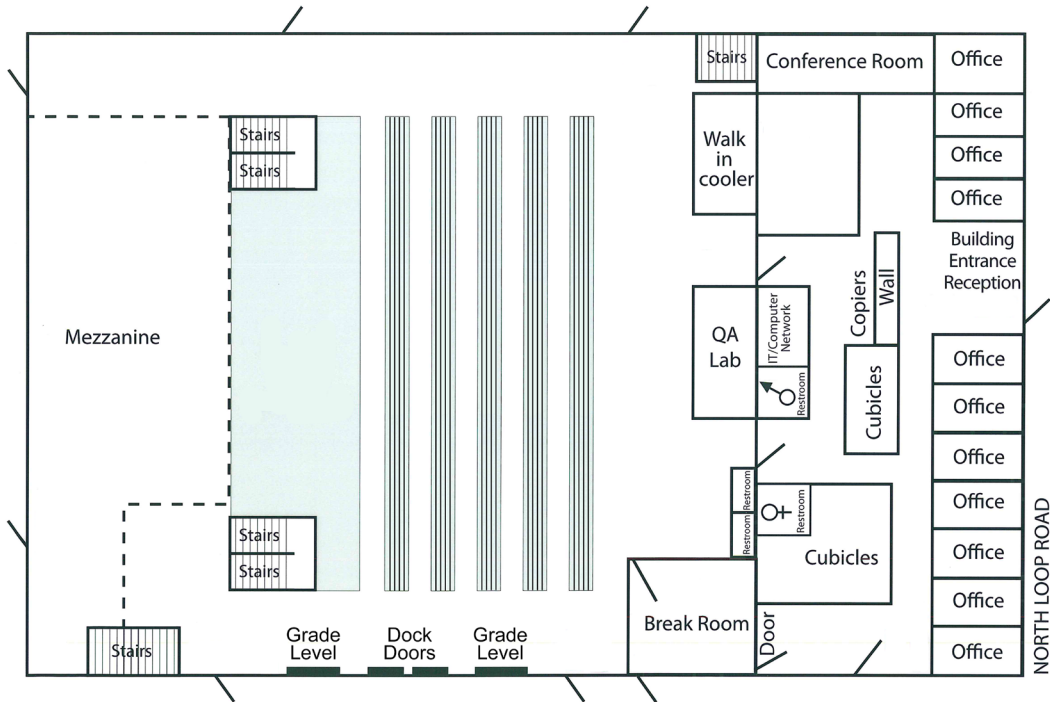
Stairs
Conference Room
Office
Office
Office
Office
Stairs
Stairs
Walk in cooler
Building Entrance Reception
Wall
Copiers
Mezzanine
QA Lab
IT/Computer Network
Restroom
Cubicles
Office
Office
Office
Office
Office
Office
Office
Restroom
Restroom
Restroom
Stairs
Stairs
Cubicles
Break Room
Door
Stairs
Grade Level
Dock Doors
Grade Level
NORTH LOOP ROAD